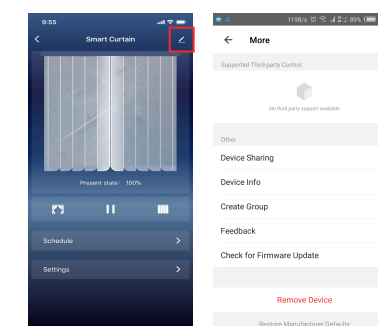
9:55

Smart Curtain

Present state: 100%

Schedule

Settings

119B/s 85%

More

Supported Third-party Control

No third party support available

Other

Device Sharing

Device Info

Create Group

Feedback

Check for Firmware Update

Remove Device

Restore Manufacturer Defaults